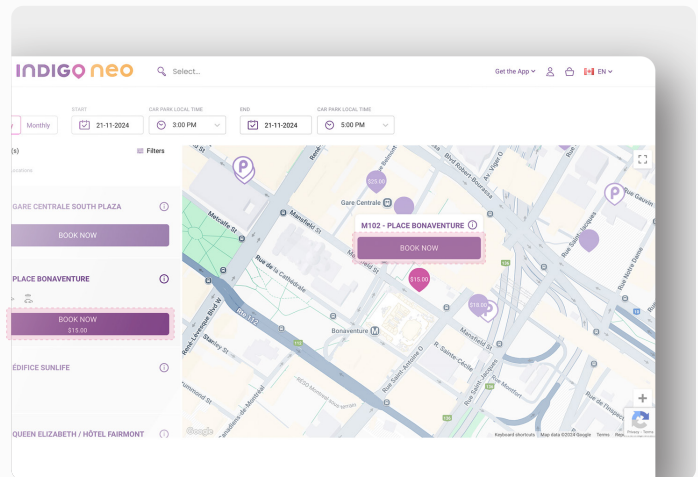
INDIGO neo

Select...

Get the App EN

Monthly

START 21-11-2024

CAR PARK LOCAL TIME 3:00 PM

END 21-11-2024

CAR PARK LOCAL TIME 5:00 PM

(s)

Filters

GARE CENTRALE SOUTH PLAZA

BOOK NOW

PLACE BONAVENTURE

BOOK NOW
$15.00

ÉDIFICE SUNLIFE

QUEEN ELIZABETH / HÔTEL FAIRMONT

$23.00

Gare Centrale

M102 - PLACE BONAVENTURE

BOOK NOW

$15.00

$10.00

Bonaventure

Mansfield St

Metcalfe St

Rue de la Cathédrale

Stanley St

Rue Saint-Antoine O

Rue Notre Dame

Rue Saint-Jacques

Blvd Robert-Bourassa

Rue Gauvin

Google

Keyboard shortcuts Map data ©2024 Google Terms